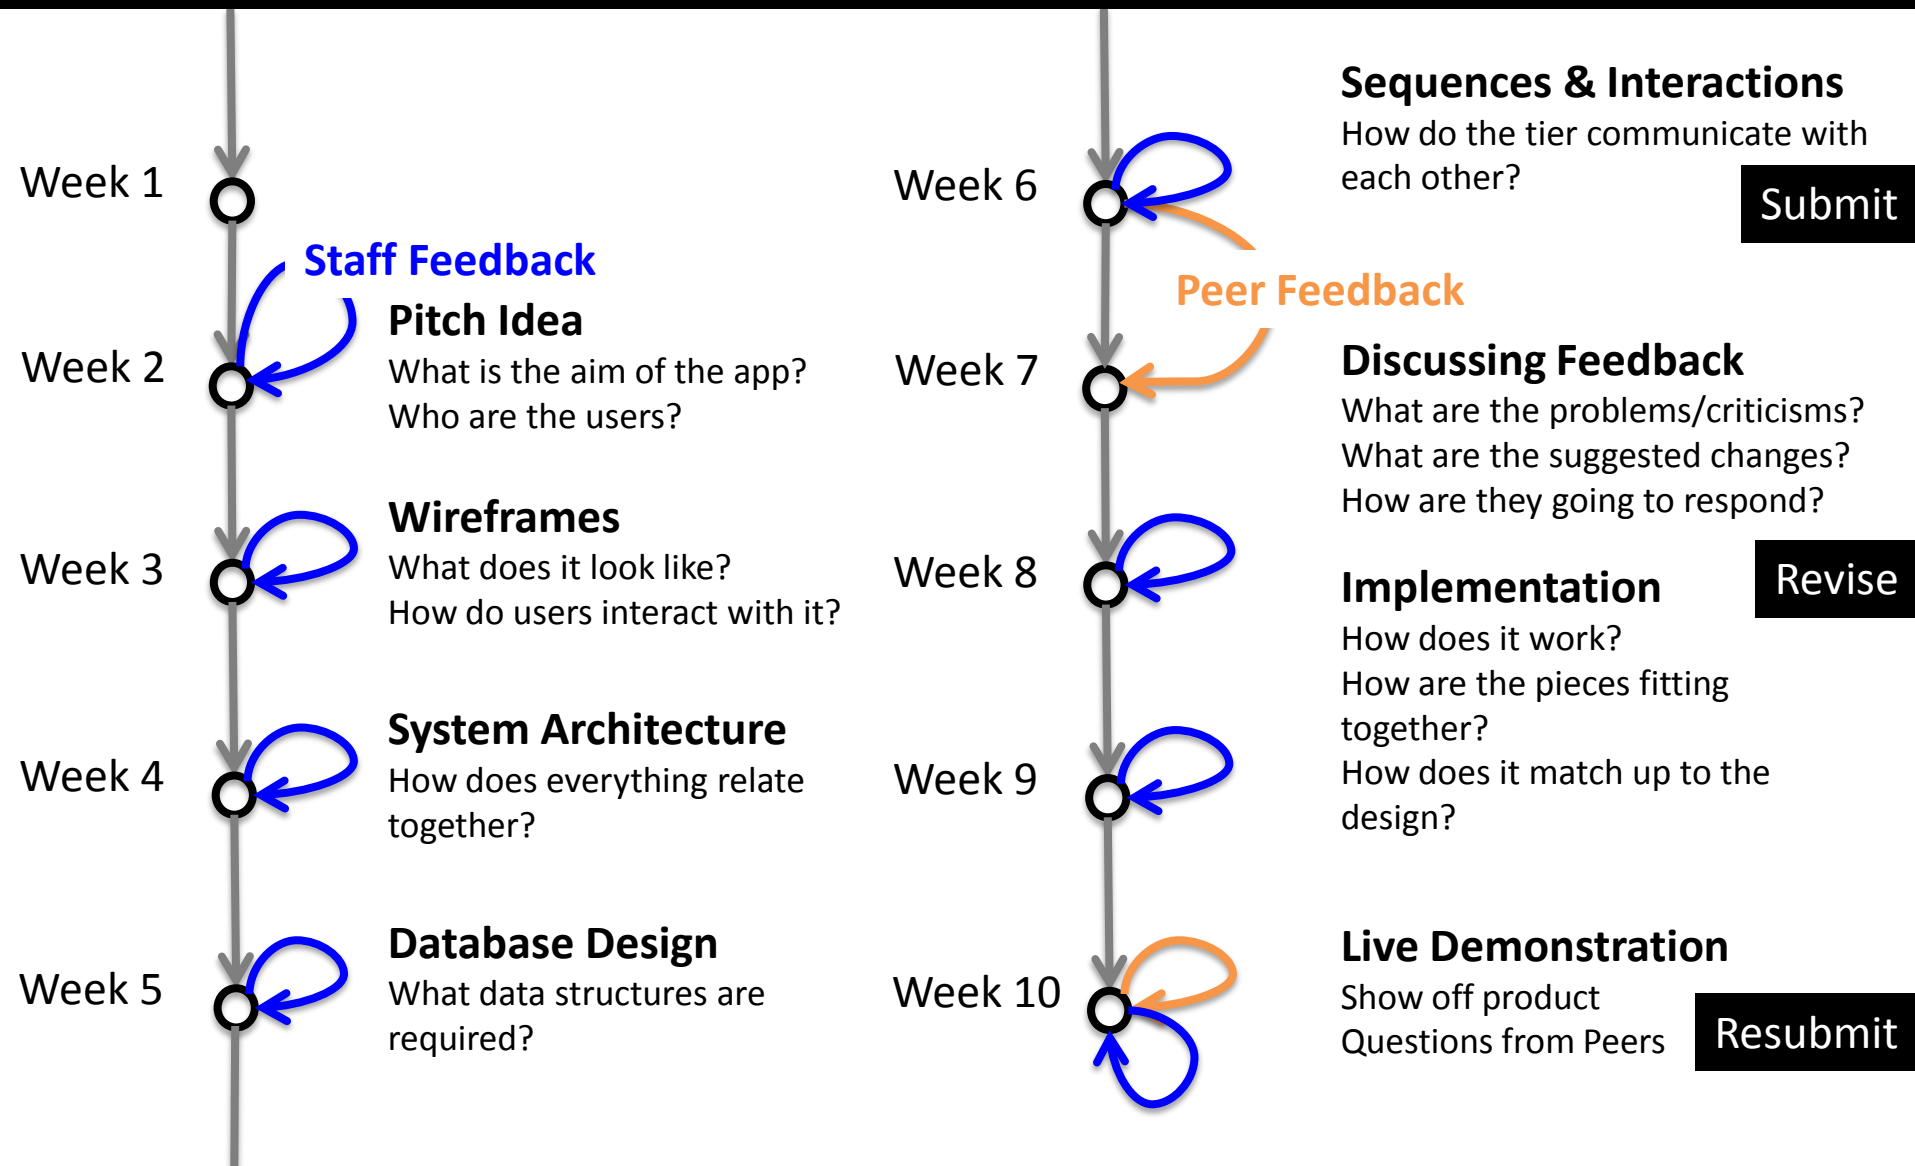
Week 1

Staff Feedback

Week 2

Pitch Idea
What is the aim of the app?
Who are the users?

Week 3

Wireframes
What does it look like?
How do users interact with it?

Week 4

System Architecture
How does everything relate together?

Week 5

Database Design
What data structures are required?

Week 6

Sequences & Interactions
How do the tier communicate with each other?

Submit

Peer Feedback

Week 7

Discussing Feedback
What are the problems/criticisms?
What are the suggested changes?
How are they going to respond?

Week 8

Revise

Implementation
How does it work?
How are the pieces fitting together?
How does it match up to the design?

Week 9

Week 10

Live Demonstration
Show off product
Questions from Peers

Resubmit